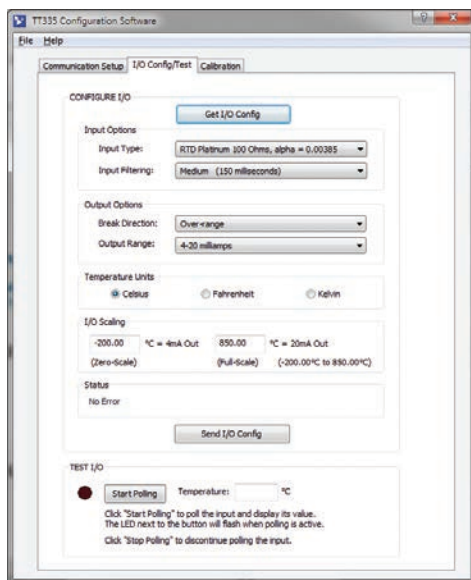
TT335 Configuration Software

File Help

Communication Setup I/O Config/Test Calibration

CONFIGURE I/O

Get I/O Config

Input Options

Input Type: RTD Platinum 100 Ohms, alpha = 0.00385

Input Filtering: Medium (150 milliseconds)

Output Options

Break Direction: Over-range

Output Range: 4-20 milliamps

Temperature Units

Celsius Fahrenheit Kelvin

I/O Scaling

-200.00 °C = 4mA Out 850.00 °C = 20mA Out

(Zero-Scale) (Full-Scale) (-200.00°C to 850.00°C)

Status

No Error

Send I/O Config

TEST I/O

Start Polling Temperature: °C

Click "Start Polling" to poll the input and display its value. The LED next to the button will flash when polling is active.

Click "Stop Polling" to discontinue polling the input.